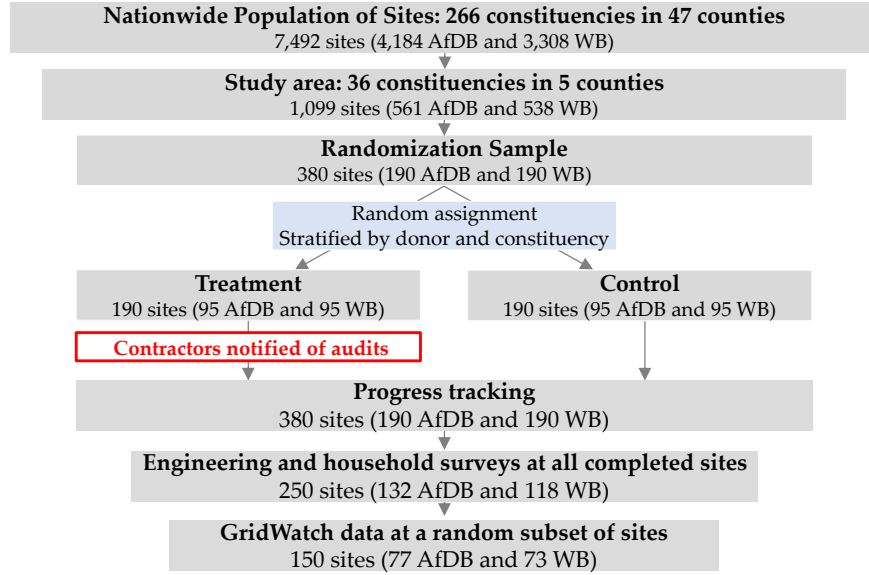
Nationwide Population of Sites: 266 constituencies in 47 counties
7,492 sites (4,184 AfDB and 3,308 WB)

Study area: 36 constituencies in 5 counties
1,099 sites (561 AfDB and 538 WB)

Randomization Sample
380 sites (190 AfDB and 190 WB)

Random assignment
Stratified by donor and constituency

Treatment
190 sites (95 AfDB and 95 WB)

Contractors notified of audits

Control
190 sites (95 AfDB and 95 WB)

Progress tracking
380 sites (190 AfDB and 190 WB)

Engineering and household surveys at all completed sites
250 sites (132 AfDB and 118 WB)

GridWatch data at a random subset of sites
150 sites (77 AfDB and 73 WB)